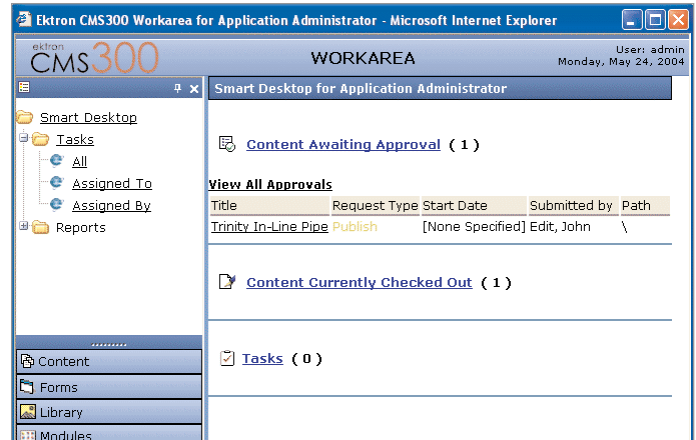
Ektron CMS300 Workarea for Application Administrator - Microsoft Internet Explorer

ektron CMS300

WORKAREA

User: admin
Monday, May 24, 2004

Smart Desktop
Tasks
All
Assigned To
Assigned By
Reports

Content
Forms
Library
Modules

Smart Desktop for Application Administrator

Content Awaiting Approval ( 1 )

View All Approvals

| Title | Request Type | Start Date | Submitted by | Path |
|---|---|---|---|---|
| Trinity In-Line Pipe | Publish | [None Specified] | Edit, John | \ |

Content Currently Checked Out ( 1 )

Tasks ( 0 )